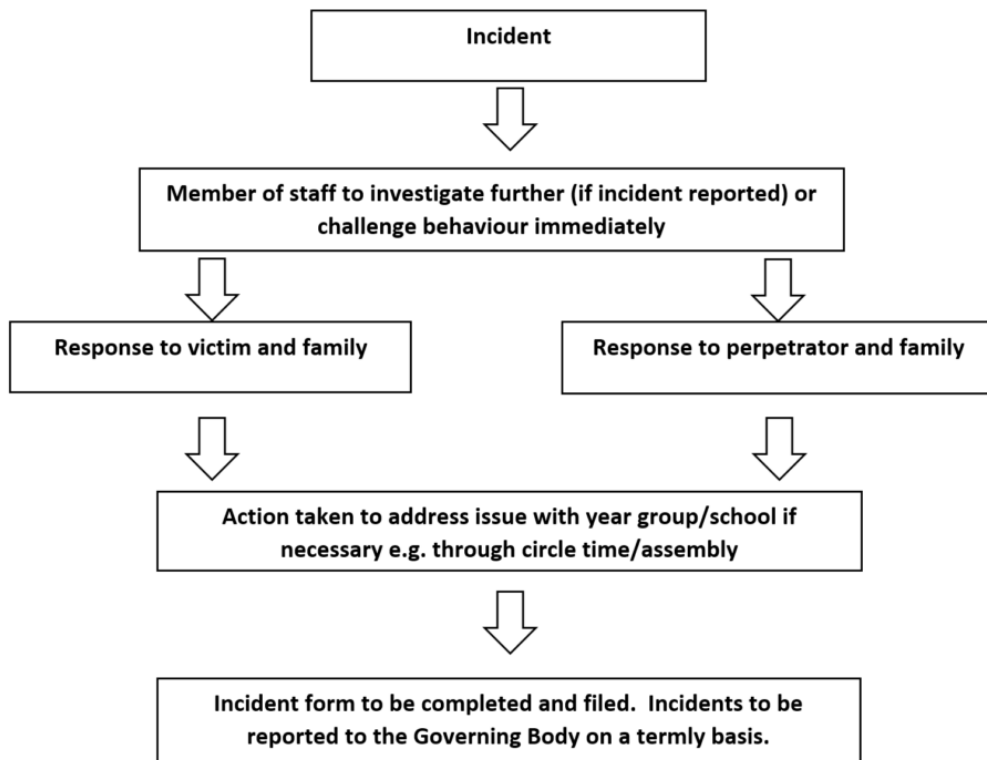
Incident

Member of staff to investigate further (if incident reported) or challenge behaviour immediately

Response to victim and family

Response to perpetrator and family

Action taken to address issue with year group/school if necessary e.g. through circle time/assembly

Incident form to be completed and filed. Incidents to be reported to the Governing Body on a termly basis.